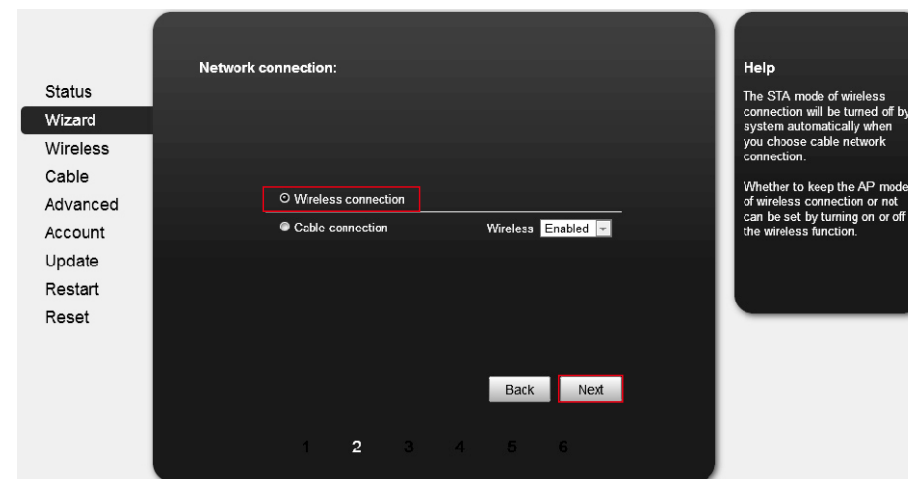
Status
Wizard
Wireless
Cable
Advanced
Account
Update
Restart
Reset

Network connection:

Wireless connection
Cable connection
Wireless Enabled

Back Next

1 2 3 4 5 6

Help

The STA mode of wireless connection will be turned off by system automatically when you choose cable network connection.

Whether to keep the AP mode of wireless connection or not can be set by turning on or off the wireless function.